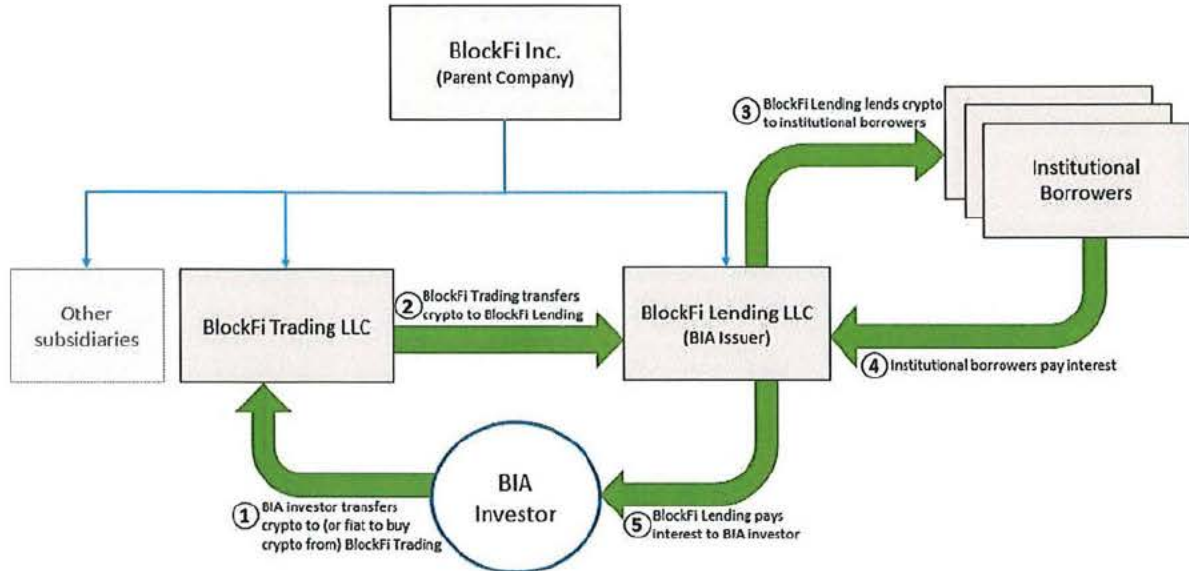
BlockFi Inc.
(Parent Company)

③ BlockFi Lending lends crypto to institutional borrowers

Institutional Borrowers

Other subsidiaries

BlockFi Trading LLC

② BlockFi Trading transfers crypto to BlockFi Lending

BlockFi Lending LLC
(BIA Issuer)

④ Institutional borrowers pay interest

BIA Investor

① BIA investor transfers crypto to (or fiat to buy crypto from) BlockFi Trading

⑤ BlockFi Lending pays interest to BIA investor